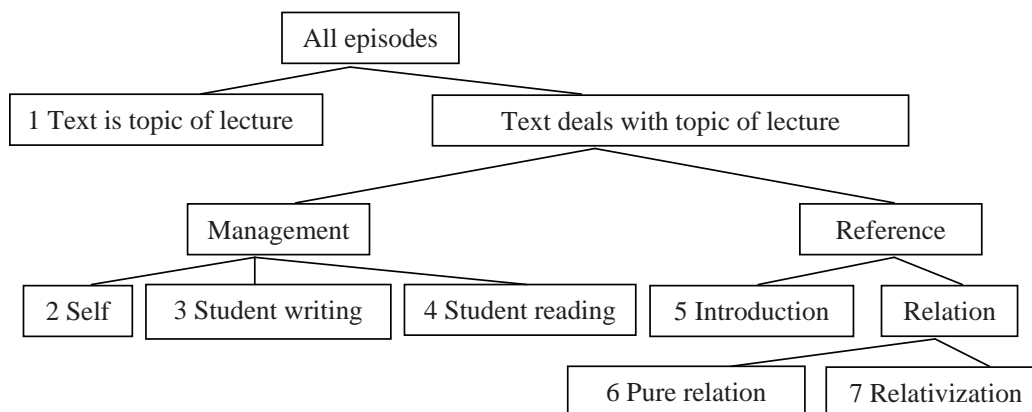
All episodes

1 Text is topic of lecture

Text deals with topic of lecture

Management

Reference

2 Self

3 Student writing

4 Student reading

5 Introduction

Relation

6 Pure relation

7 Relativization